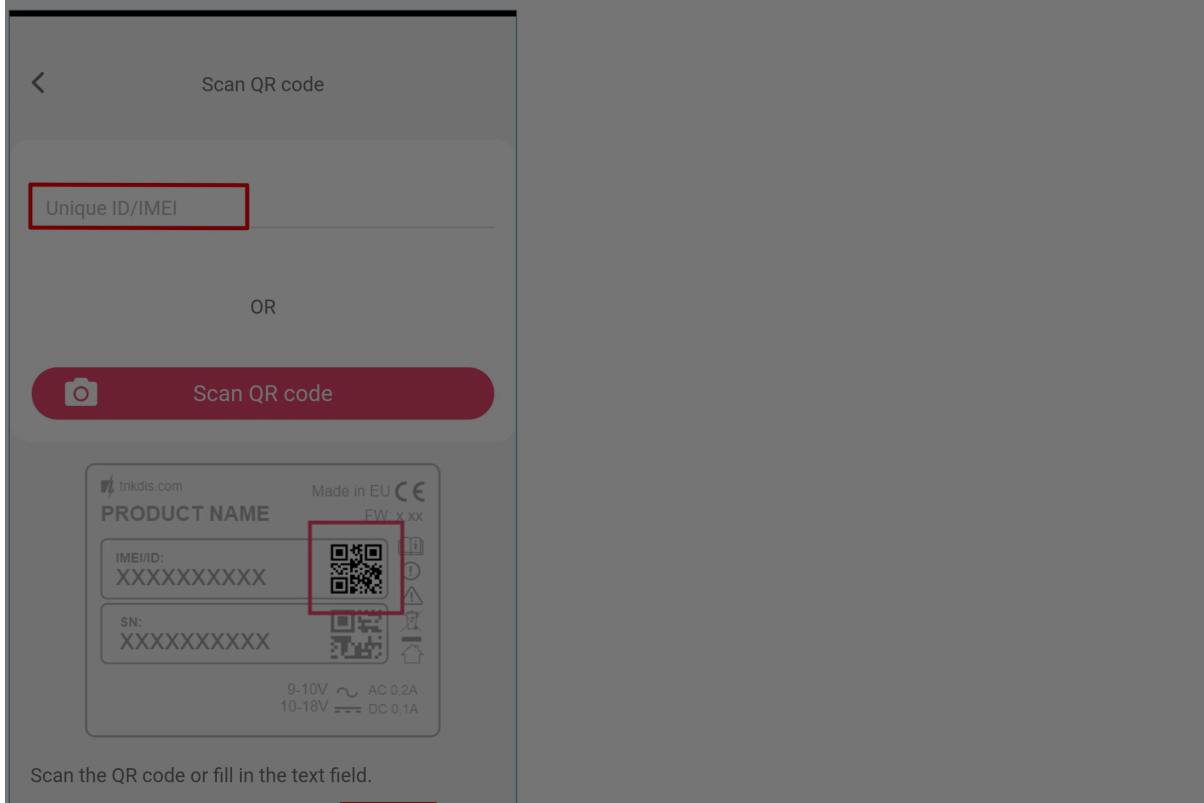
Scan QR code

Unique ID/IMEI

OR

Scan QR code

trikdis.com
Made in EU CE
PRODUCT NAME
FW: x.xx
IMEI/ID:
XXXXXXXXXX
SN:
XXXXXXXXXX
9-10V AC 0.2A
10-18V DC 0.1A

Scan the QR code or fill in the text field.